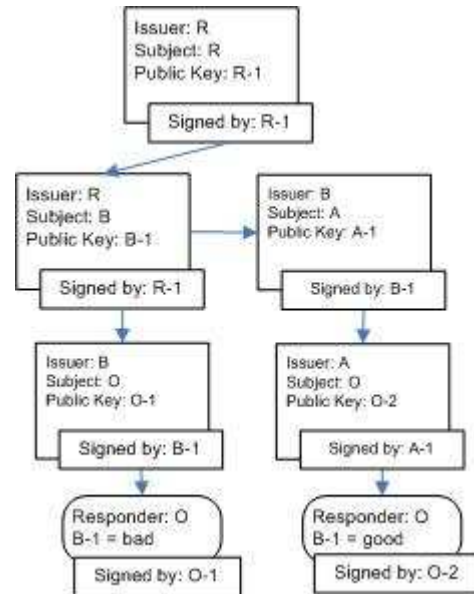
Issuer: R
Subject: R
Public Key: R-1

Signed by: R-1

Issuer: R
Subject: B
Public Key: B-1

Signed by: R-1

Issuer: B
Subject: A
Public Key: A-1

Signed by: B-1

Issuer: B
Subject: O
Public Key: O-1

Signed by: B-1

Issuer: A
Subject: O
Public Key: O-2

Signed by: A-1

Responder: O
B-1 = bad

Signed by: O-1

Responder: O
B-1 = good

Signed by: O-2